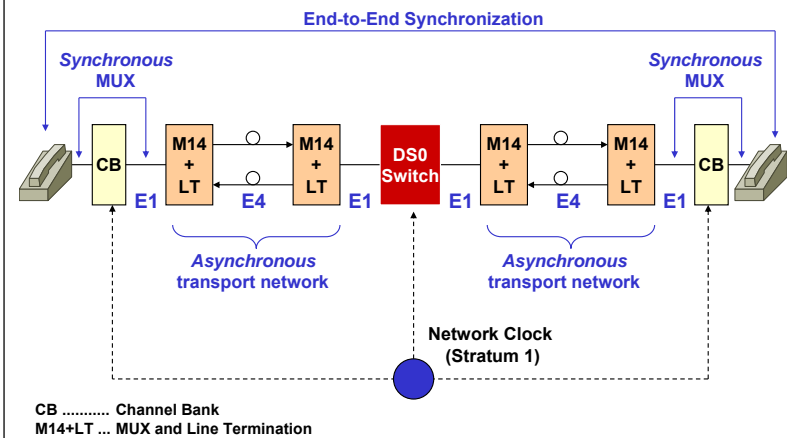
End-to-End Synchronization

Synchronous MUX

Synchronous MUX

CB

M14 + LT

M14 + LT

DS0 Switch

M14 + LT

M14 + LT

CB

E1

E4

E1

E1

E4

E1

Asynchronous transport network

Asynchronous transport network

Network Clock (Stratum 1)

CB .......... Channel Bank
M14+LT ... MUX and Line Termination